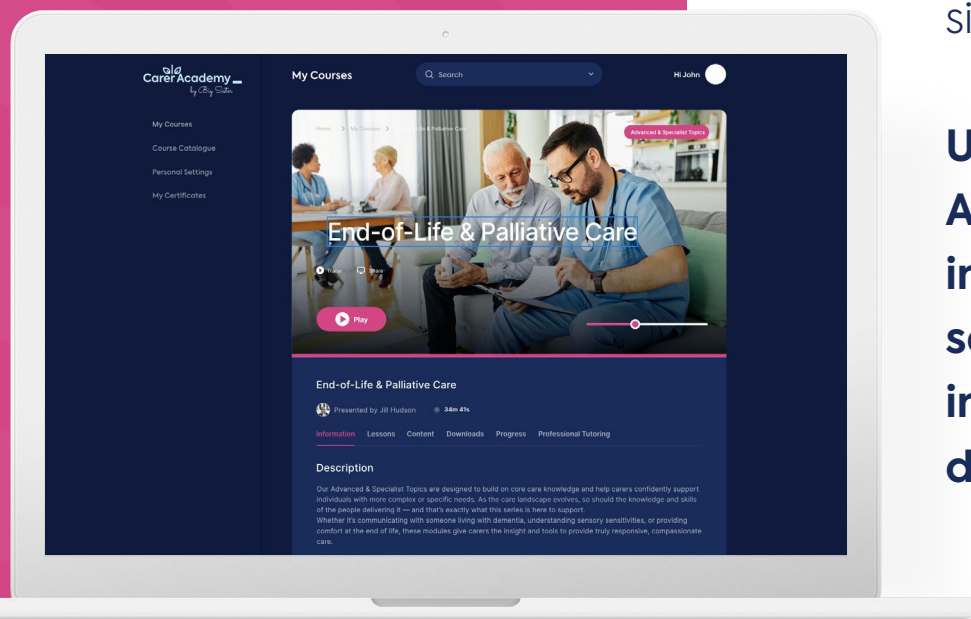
Si

U
A
ir
s
ir
d

Carer Academy
by Big Sister

My Courses
Course Catalogue
Personal Settings
My Certificates

My Courses

Search

Hi John

Home > My Courses > Life & Palliative Care

Advanced & Specialist Topics

End-of-Life & Palliative Care

Trailer Share

Play

End-of-Life & Palliative Care

Presented by Jill Hudson 34m 41s

Information Lessons Content Downloads Progress Professional Tutoring

Description

Our Advanced & Specialist Topics are designed to build on core care knowledge and help carers confidently support individuals with more complex or specific needs. As the care landscape evolves, so should the knowledge and skills of the people delivering it — and that's exactly what this series is here to support.
Whether it's communicating with someone living with dementia, understanding sensory sensitivities, or providing comfort at the end of life, these modules give carers the insight and tools to provide truly responsive, compassionate care.